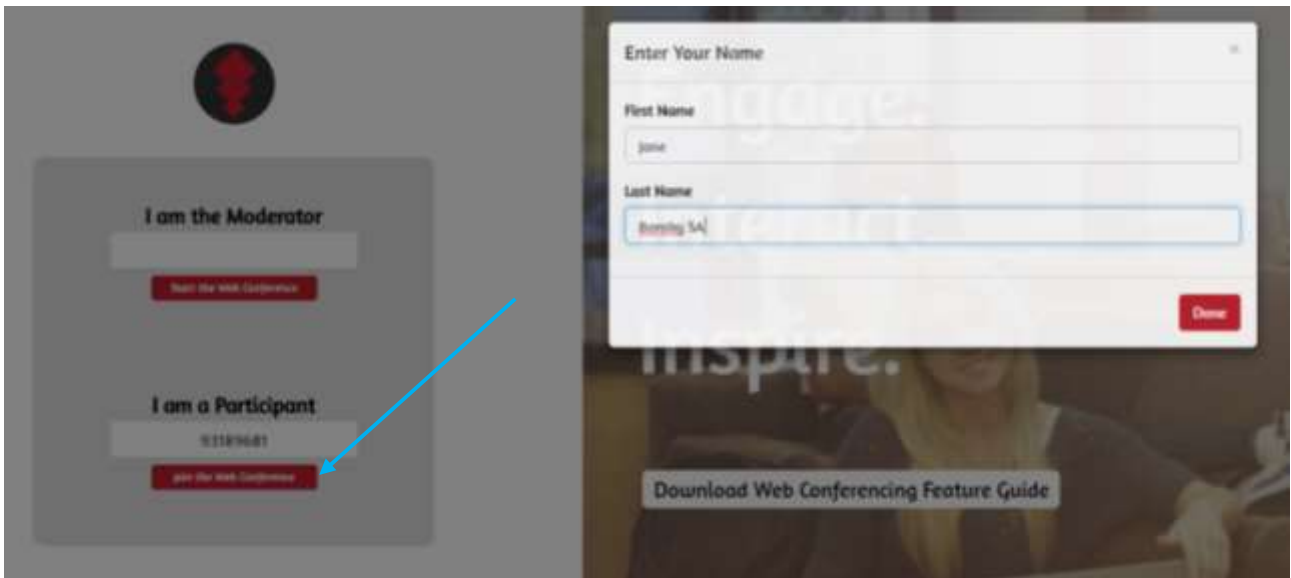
I am the Moderator

Start the Web Conference

I am a Participant

93189681

Join the Web Conference

Engage.

Interact.

Inspire.

Download Web Conferencing Feature Guide

Enter Your Name

×

First Name

Jane

Last Name

Boring SA

Done